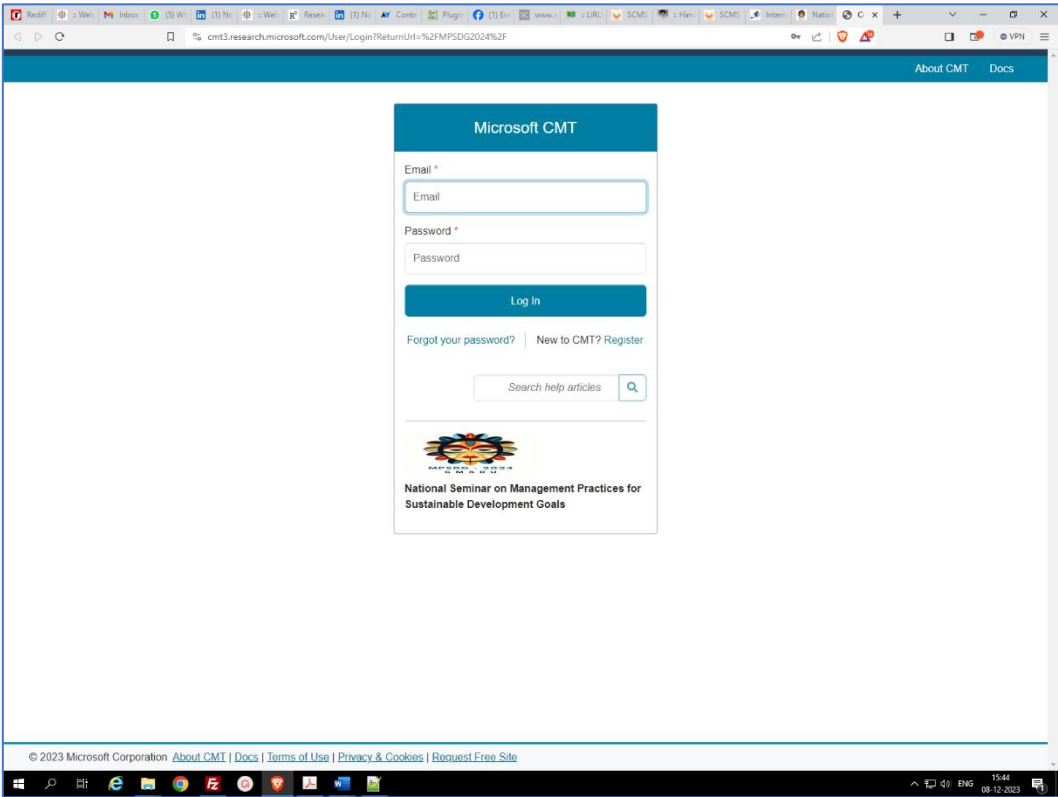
Rediff | :: Web | Inbox | (5) W | (1) N | :: Web | Resea | (1) N | Contr | Plugin | (1) Ev | www. | :: URL | SCMS | :: Hin | SCMS | Intern | Natio | C ×

cmt3.research.microsoft.com/User/Login?ReturnUrl=%2FMPSDG2024%2F

VPN

About CMT Docs

Microsoft CMT

Email *

Email

Password *

Password

Log In

Forgot your password? New to CMT? Register

Search help articles

MPSDG 2024

National Seminar on Management Practices for Sustainable Development Goals

© 2023 Microsoft Corporation About CMT | Docs | Terms of Use | Privacy & Cookies | Request Free Site

ENG 15:44 08-12-2023